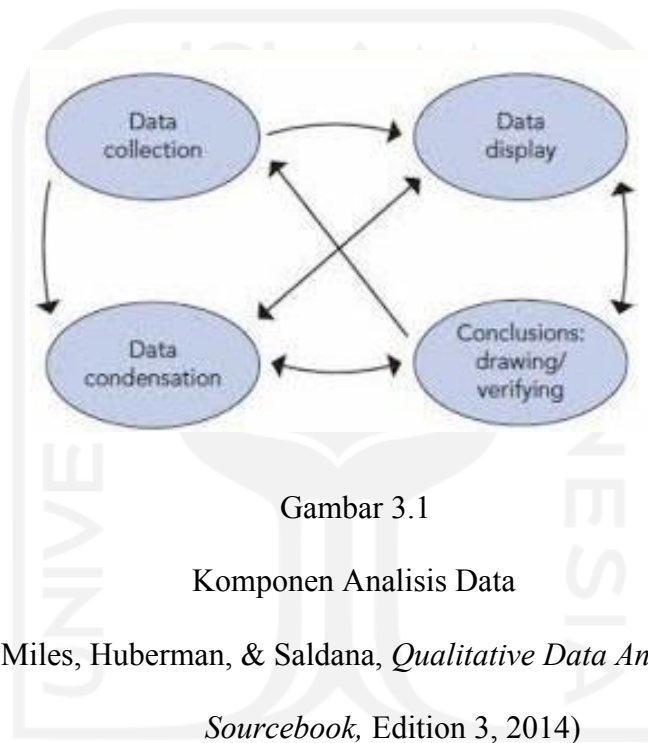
Data collection

Data display

Data condensation

Conclusions: drawing/ verifying

Gambar 3.1

Komponen Analisis Data

Miles, Huberman, & Saldana, *Qualitative Data An*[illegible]

*Sourcebook,* Edition 3, 2014)